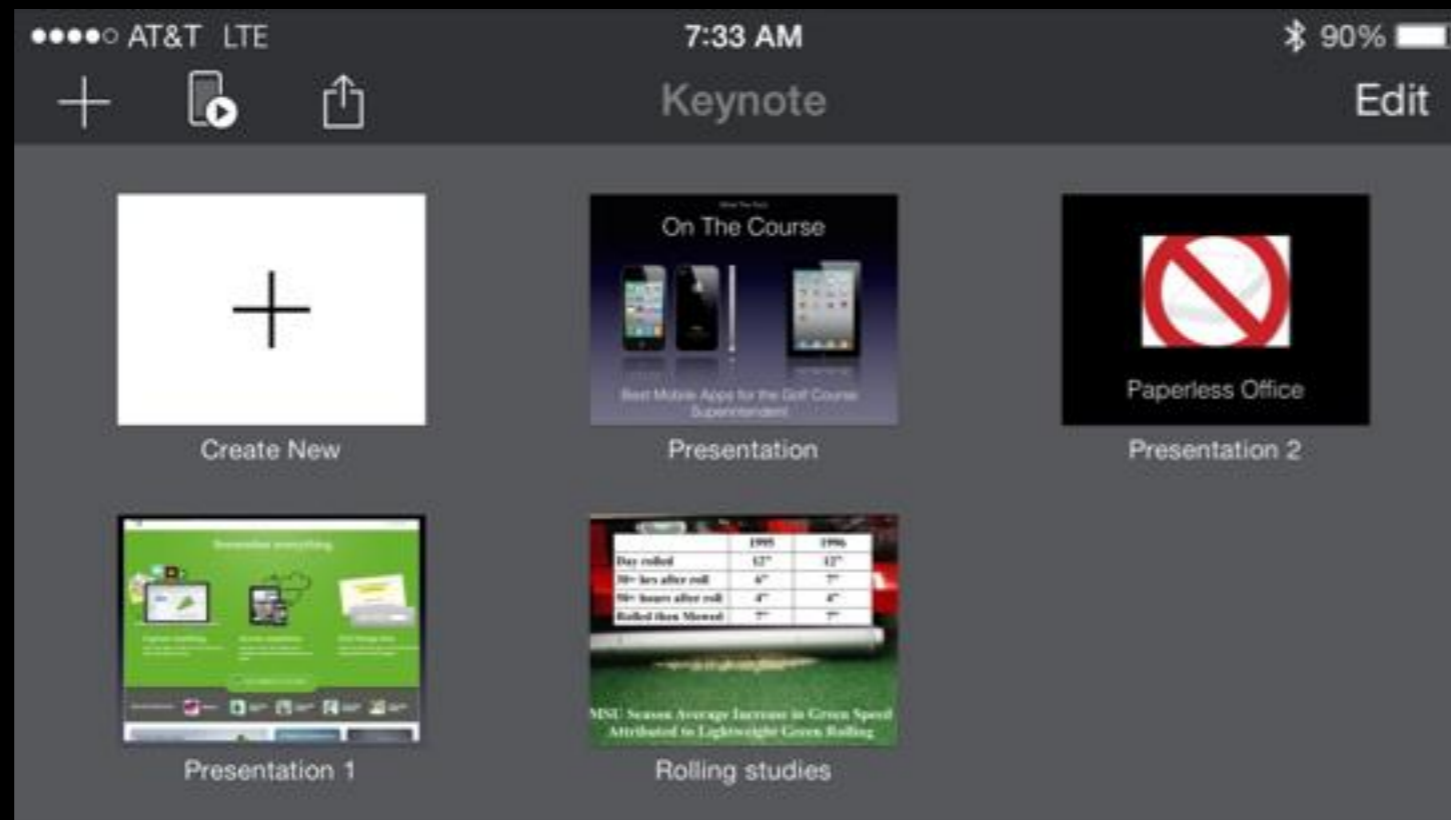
●●●●○ AT&T LTE 7:33 AM 90%

Keynote

Edit

Create New

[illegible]

On The Course

Best Mobile Apps for the Golf Course Superintendent

Presentation

Paperless Office

Presentation 2

Remember everything

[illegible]

Presentation 1

|  | 1995 | 1996 |
|---|---|---|
| Day rolled | 12" | 12" |
| 30+ hrs after roll | 6" | 7" |
| 50+ hours after roll | 4" | 4" |
| Rolled then Mowed | 7" | 7" |

MSU Season Average Increase in Green Speed Attributed to Lightweight Green Rolling

Rolling studies